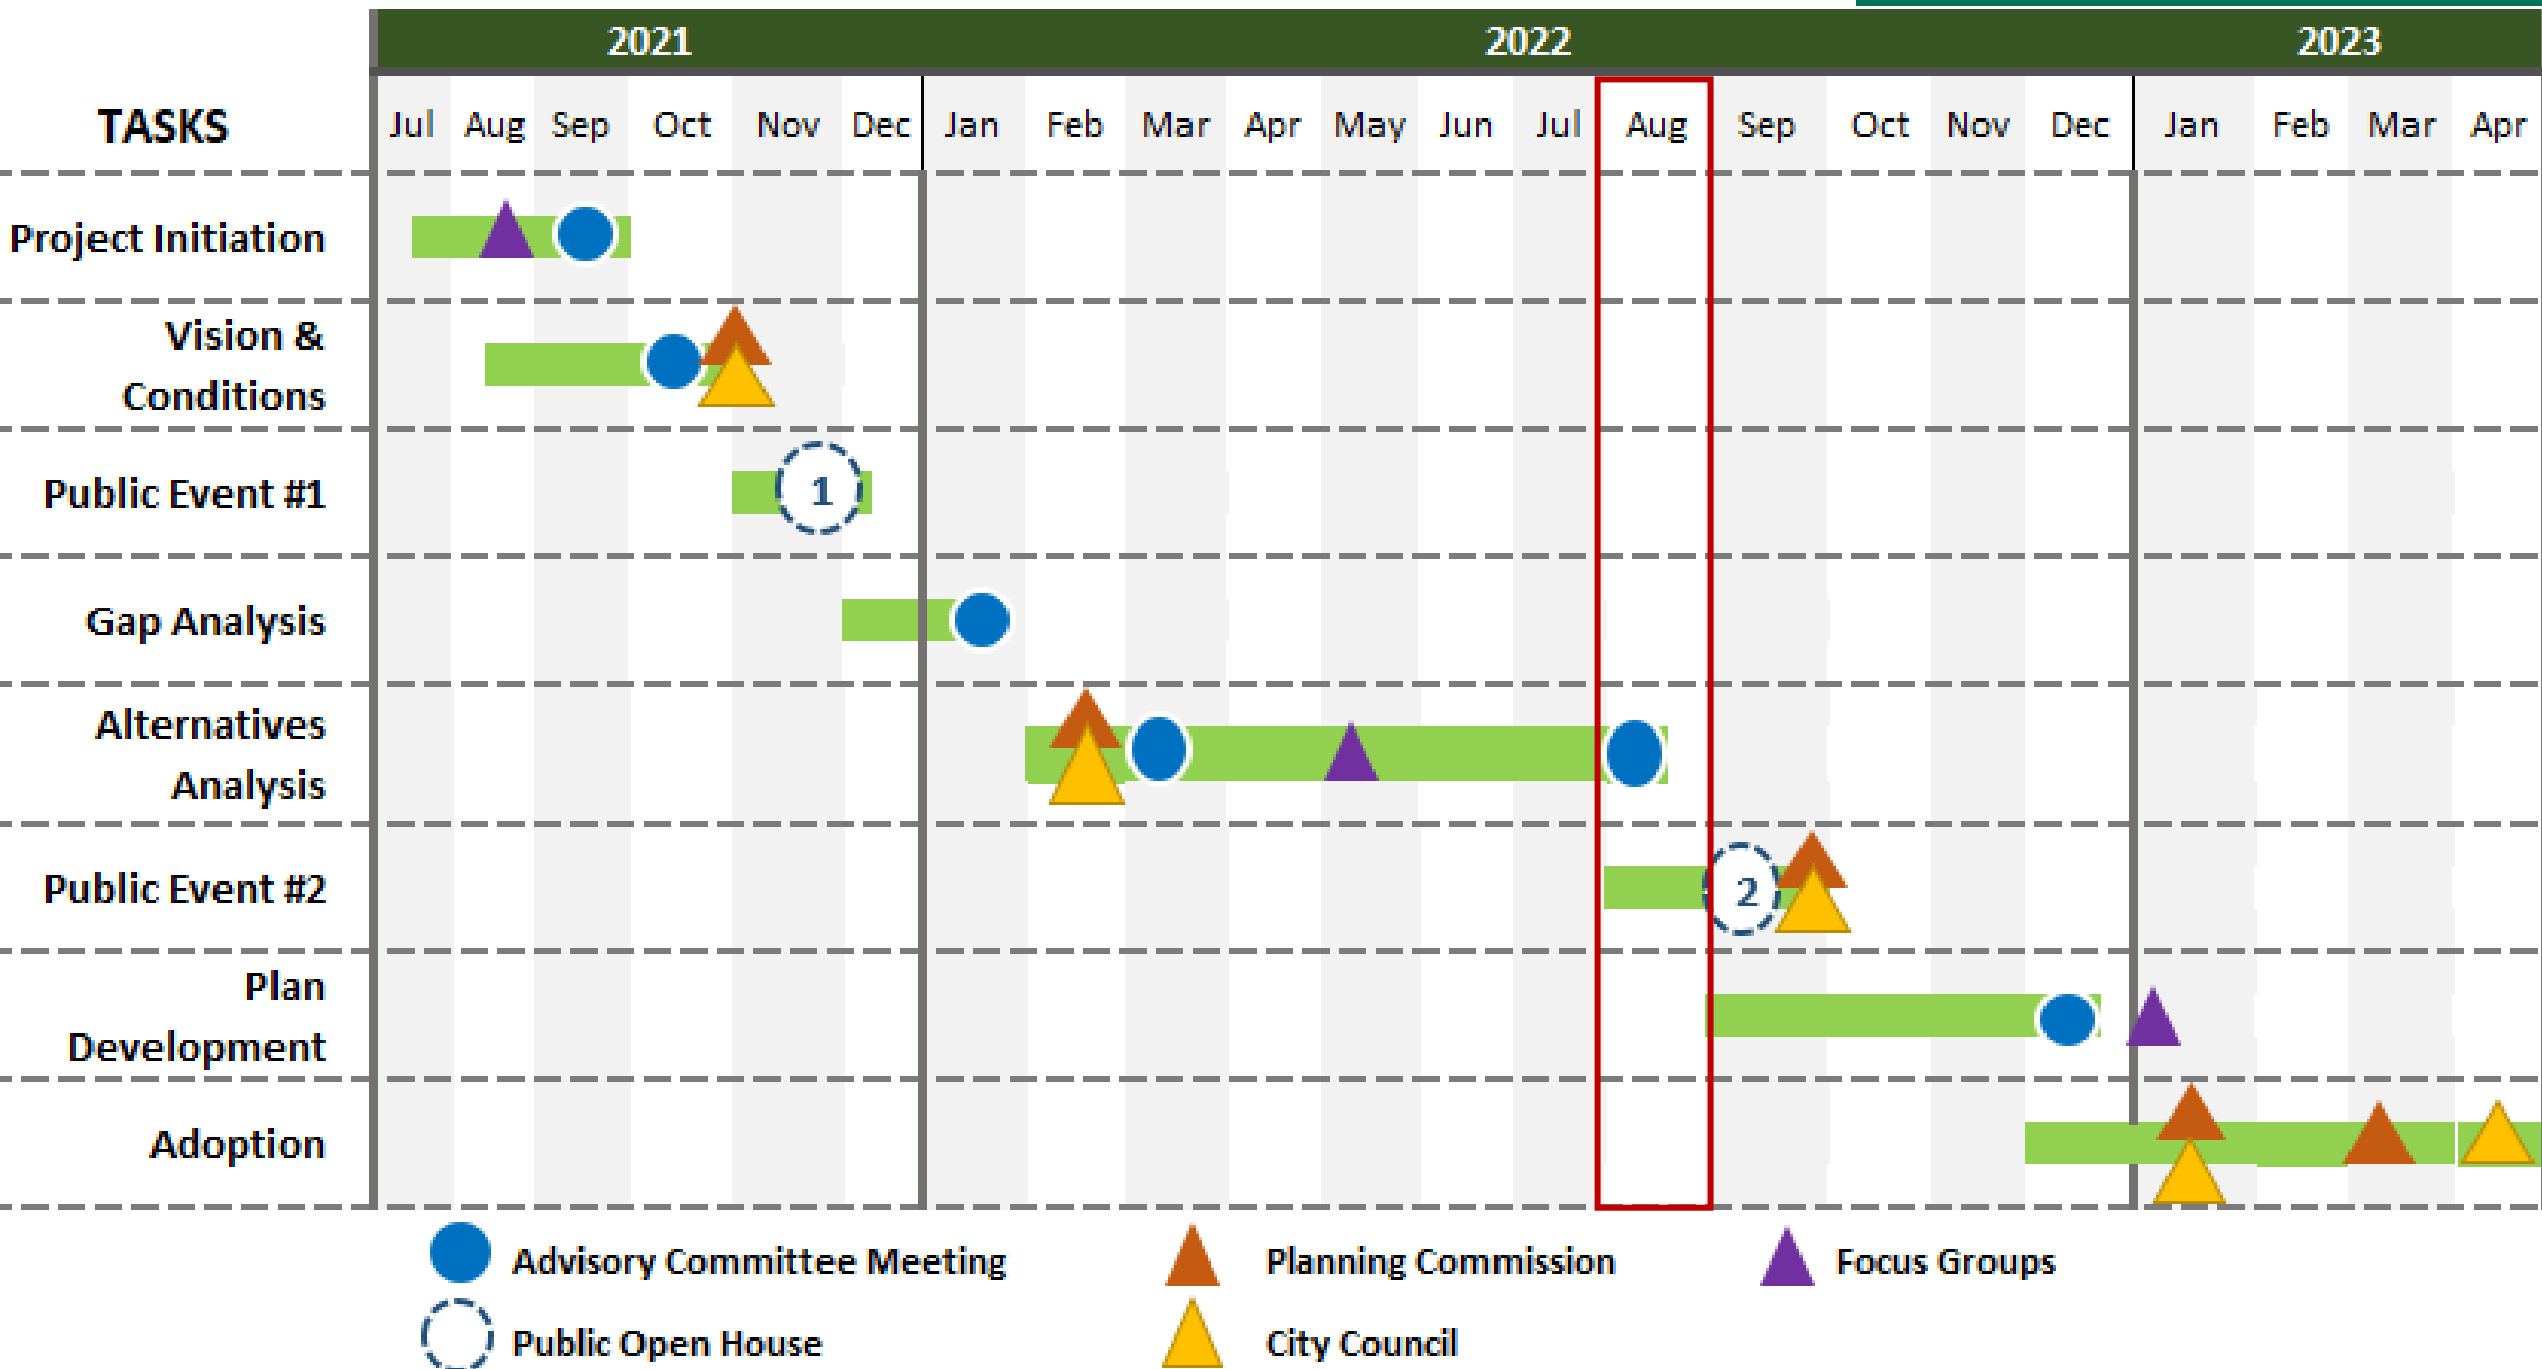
| TASKS | 2021 Jul | Aug | Sep | Oct | Nov | Dec | 2022 Jan | Feb | Mar | Apr | May | Jun | Jul | Aug | Sep | Oct | Nov | Dec | 2023 Jan | Feb | Mar | Apr |
|---|---|---|---|---|---|---|---|---|---|---|---|---|---|---|---|---|---|---|---|---|---|---|
| Project Initiation | | | | | | | | | | | | | | | | | | | | | | |
| Vision & Conditions | | | | | | | | | | | | | | | | | | | | | | |
| Public Event #1 | | | | | 1 | | | | | | | | | | | | | | | | | |
| Gap Analysis | | | | | | | | | | | | | | | | | | | | | | |
| Alternatives Analysis | | | | | | | | | | | | | | | | | | | | | | |
| Public Event #2 | | | | | | | | | | | | | | | 2 | | | | | | | |
| Plan Development | | | | | | | | | | | | | | | | | | | | | | |
| Adoption | | | | | | | | | | | | | | | | | | | | | | |

Advisory Committee Meeting
Planning Commission
Focus Groups
Public Open House
City Council